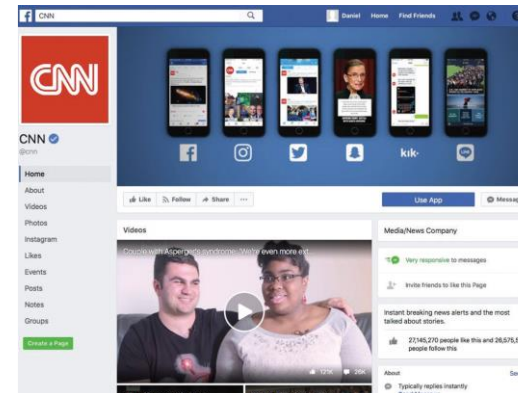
CNN

Daniel Home Find Friends

CNN

CNN
@cnn

Home
About
Videos
Photos
Instagram
Likes
Events
Posts
Notes
Groups

Create a Page

kik·

Like Follow Share ···

Use App

Messa

Videos

Couple with Asperger's syndrome: 'We're even more ext

101K 28K

Media/News Company

Very responsive to messages

Invite friends to like this Page

Instant breaking news alerts and the most talked about stories.

27,145,270 people like this and 26,575,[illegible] people follow this

About

Se

Typically replies instantly